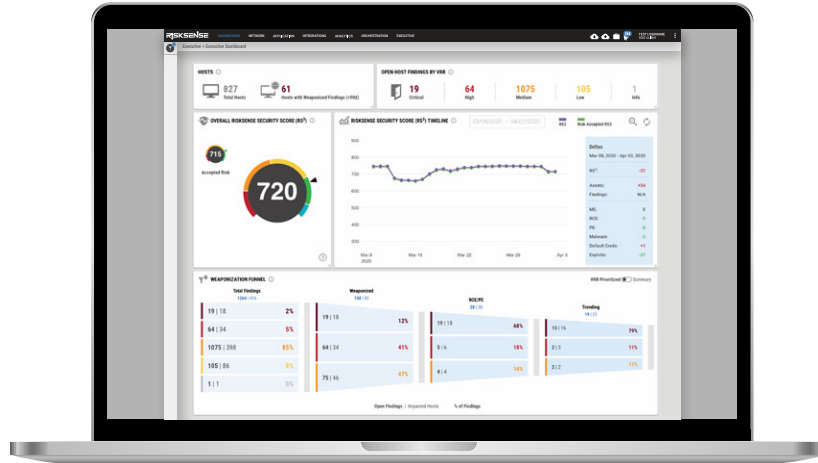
RISKSENSE DASHBOARD NETWORK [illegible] INTEGRATIONS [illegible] ORCHESTRATION EXECUTIVE

Executive > Executive Dashboard

HOSTS

827
Total Hosts

61
Hosts with Weaponized Findings (>90d)

OPEN HOST FINDINGS BY VRR

19
Critical

64
High

1075
Medium

105
Low

1
Info

OVERALL RISKSENSE SECURITY SCORE (RS³)

715
Accepted Risk

720

RISKSENSE SECURITY SCORE (RS³) TIMELINE

RS3 Risk Accepted RS3

800
700
600
500
400
300
200
100

Mar 8 2020 Mar 15 Mar 22 Mar 29 Apr 5

Deltas
Mar 08, 2020 - Apr 03, 2020

RS³: -31
Assets: +54
Findings: N/A
WE: 0
RCE: 0
PE: 0
Malware: 0
Default Creds: +1
Exploits: -21

WEAPONIZATION FUNNEL

VRR Prioritized Summary

Total Findings
1264 | 416

19 | 18 2%
64 | 34 5%
1075 | 398 85%
105 | 86 8%
1 | 1 0%

Weaponized
158 | 90

19 | 18 12%
64 | 34 41%
75 | 46 47%

RCE/PE
28 | 28

19 | 18 68%
5 | 6 18%
4 | 4 14%

Trending
19 | 21

15 | 16 79%
2 | 2 11%
2 | 2 11%

Open Findings | Impacted Hosts % of Findings